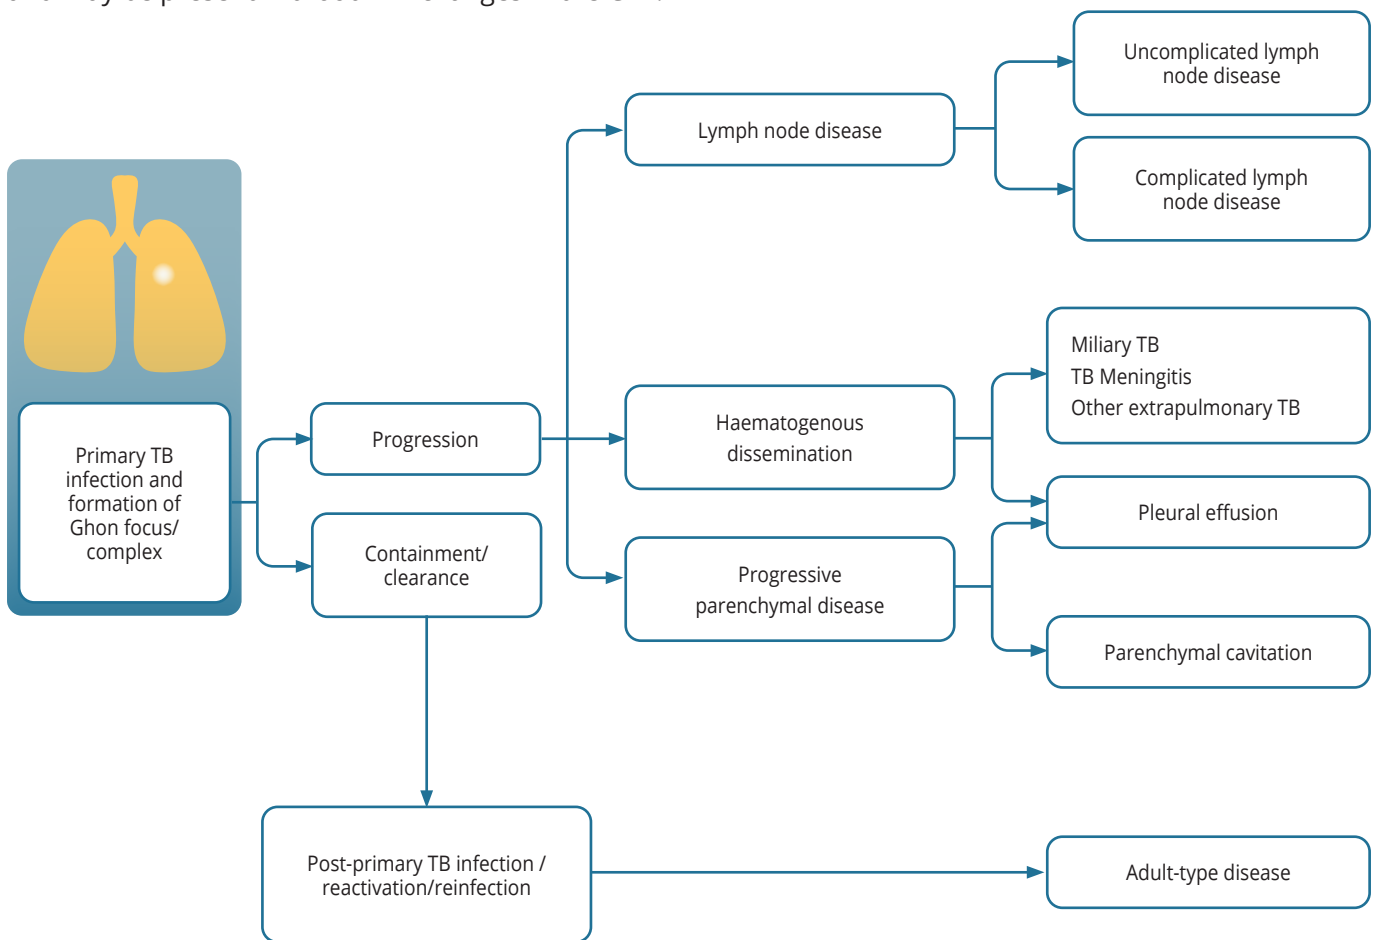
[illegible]

Primary TB infection and formation of Ghon focus/ complex

Progression

Containment/ clearance

Lymph node disease

Haematogenous dissemination

Progressive parenchymal disease

Uncomplicated lymph node disease

Complicated lymph node disease

Miliary TB
TB Meningitis
Other extrapulmonary TB

Pleural effusion

Parenchymal cavitation

Post-primary TB infection / reactivation/reinfection

Adult-type disease